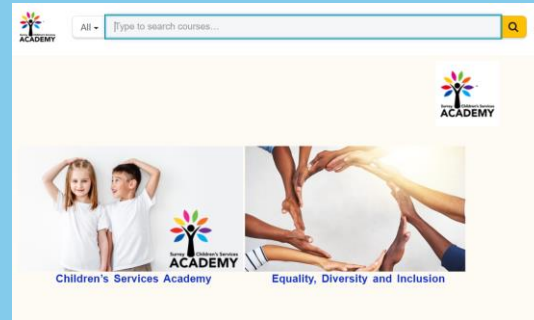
Surrey Children's Services ACADEMY

All

Type to search courses...

Surrey Children's Services ACADEMY

Surrey Children's Services ACADEMY

Children's Services Academy

Equality, Diversity and Inclusion